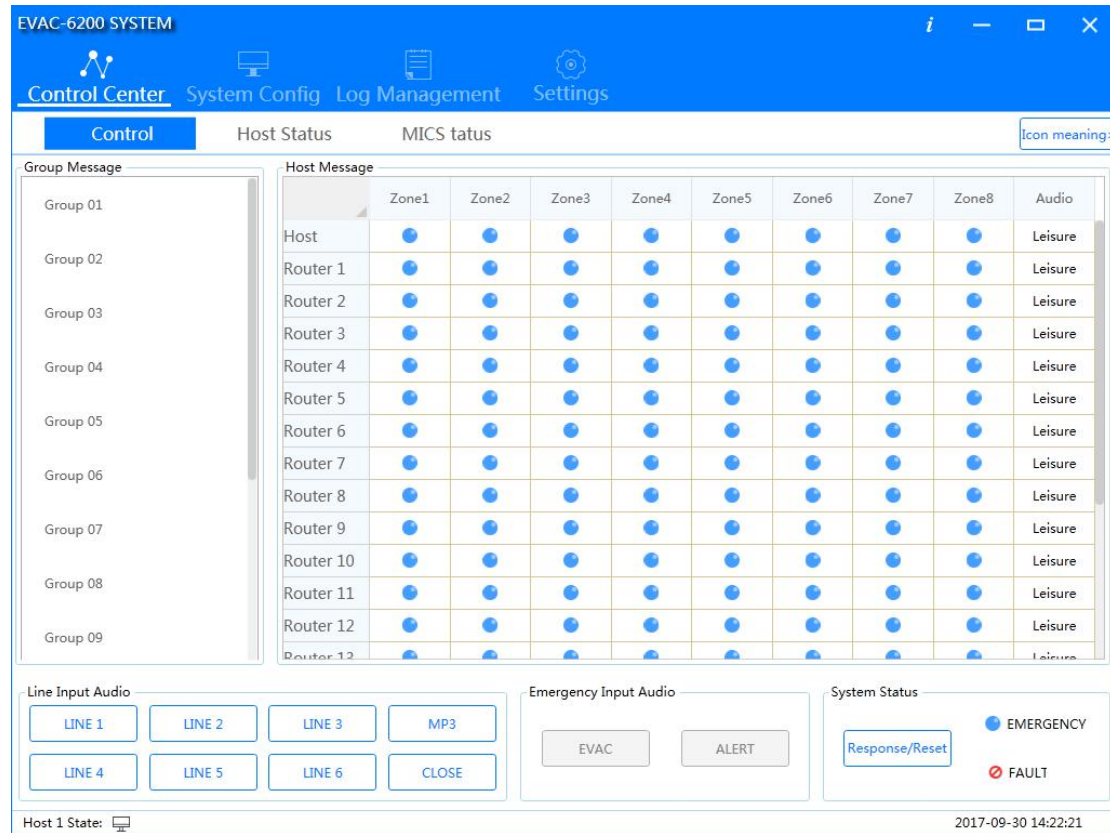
EVAC-6200 SYSTEM

i

Control Center System Config Log Management Settings

Control Host Status MICS tatus

Icon meaning

Group Message

Group 01

Group 02

Group 03

Group 04

Group 05

Group 06

Group 07

Group 08

Group 09

Host Message

| | Zone1 | Zone2 | Zone3 | Zone4 | Zone5 | Zone6 | Zone7 | Zone8 | Audio |
|---|---|---|---|---|---|---|---|---|---|
| Host | | | | | | | | | Leisure |
| Router 1 | | | | | | | | | Leisure |
| Router 2 | | | | | | | | | Leisure |
| Router 3 | | | | | | | | | Leisure |
| Router 4 | | | | | | | | | Leisure |
| Router 5 | | | | | | | | | Leisure |
| Router 6 | | | | | | | | | Leisure |
| Router 7 | | | | | | | | | Leisure |
| Router 8 | | | | | | | | | Leisure |
| Router 9 | | | | | | | | | Leisure |
| Router 10 | | | | | | | | | Leisure |
| Router 11 | | | | | | | | | Leisure |
| Router 12 | | | | | | | | | Leisure |
| Router 13 | | | | | | | | | Leisure |

Line Input Audio

LINE 1 LINE 2 LINE 3 MP3

LINE 4 LINE 5 LINE 6 CLOSE

Emergency Input Audio

EVAC ALERT

System Status

Response/Reset

EMERGENCY

FAULT

Host 1 State:

2017-09-30 14:22:21